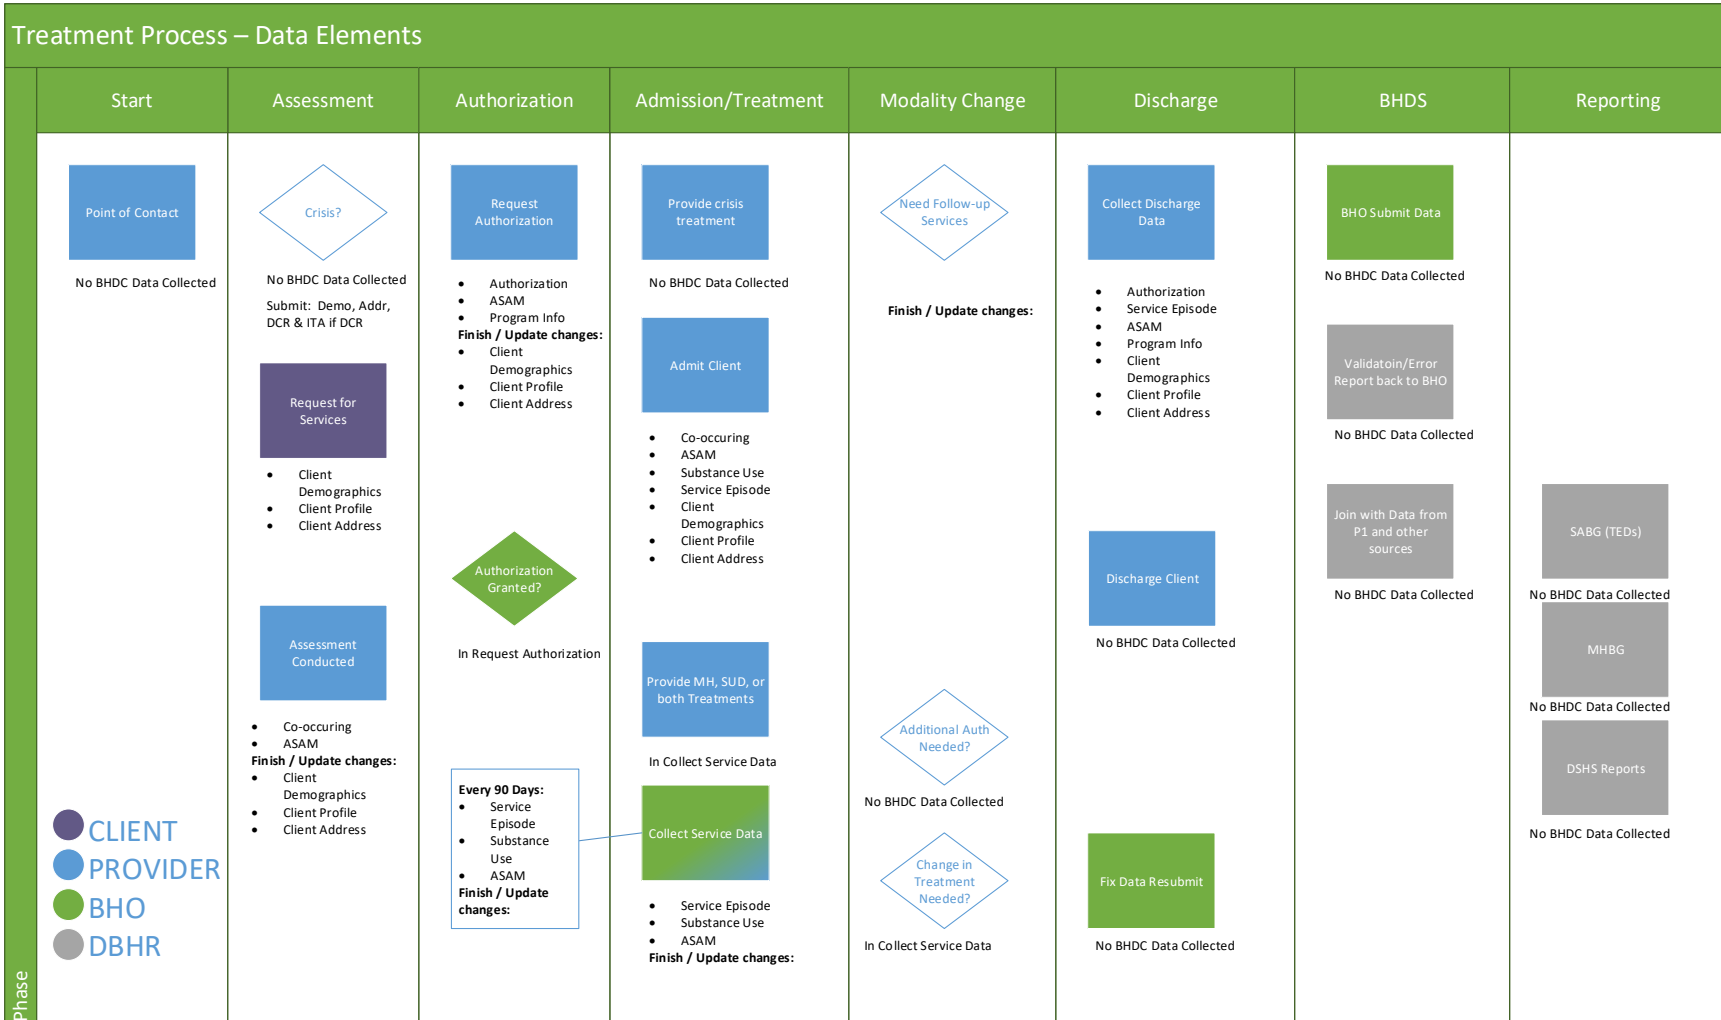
Treatment Process – Data Elements

Phase

Start

Point of Contact

No BHDC Data Collected

CLIENT
PROVIDER
BHO
DBHR

Assessment

Crisis?

No BHDC Data Collected

Submit: Demo, Addr, DCR & ITA if DCR

Request for Services

- Client Demographics
- Client Profile
- Client Address

Assessment Conducted

- Co-occuring
- ASAM

Finish / Update changes:

- Client Demographics
- Client Profile
- Client Address

Authorization

Request Authorization

- Authorization
- ASAM
- Program Info

Finish / Update changes:

- Client Demographics
- Client Profile
- Client Address

Authorization Granted?

In Request Authorization

Every 90 Days:

- Service Episode
- Substance Use
- ASAM

Finish / Update changes:

Admission/Treatment

Provide crisis treatment

No BHDC Data Collected

Admit Client

- Co-occuring
- ASAM
- Substance Use
- Service Episode
- Client Demographics
- Client Profile
- Client Address

Provide MH, SUD, or both Treatments

In Collect Service Data

Collect Service Data

- Service Episode
- Substance Use
- ASAM

Finish / Update changes:

Modality Change

Need Follow-up Services

Finish / Update changes:

Additional Auth Needed?

No BHDC Data Collected

Change in Treatment Needed?

In Collect Service Data

Discharge

Collect Discharge Data

- Authorization
- Service Episode
- ASAM
- Program Info
- Client Demographics
- Client Profile
- Client Address

Discharge Client

No BHDC Data Collected

Fix Data Resubmit

No BHDC Data Collected

BHDS

BHO Submit Data

No BHDC Data Collected

Validatoin/Error Report back to BHO

No BHDC Data Collected

Join with Data from P1 and other sources

No BHDC Data Collected

Reporting

SABG (TEDs)

No BHDC Data Collected

MHBG

No BHDC Data Collected

DSHS Reports

No BHDC Data Collected